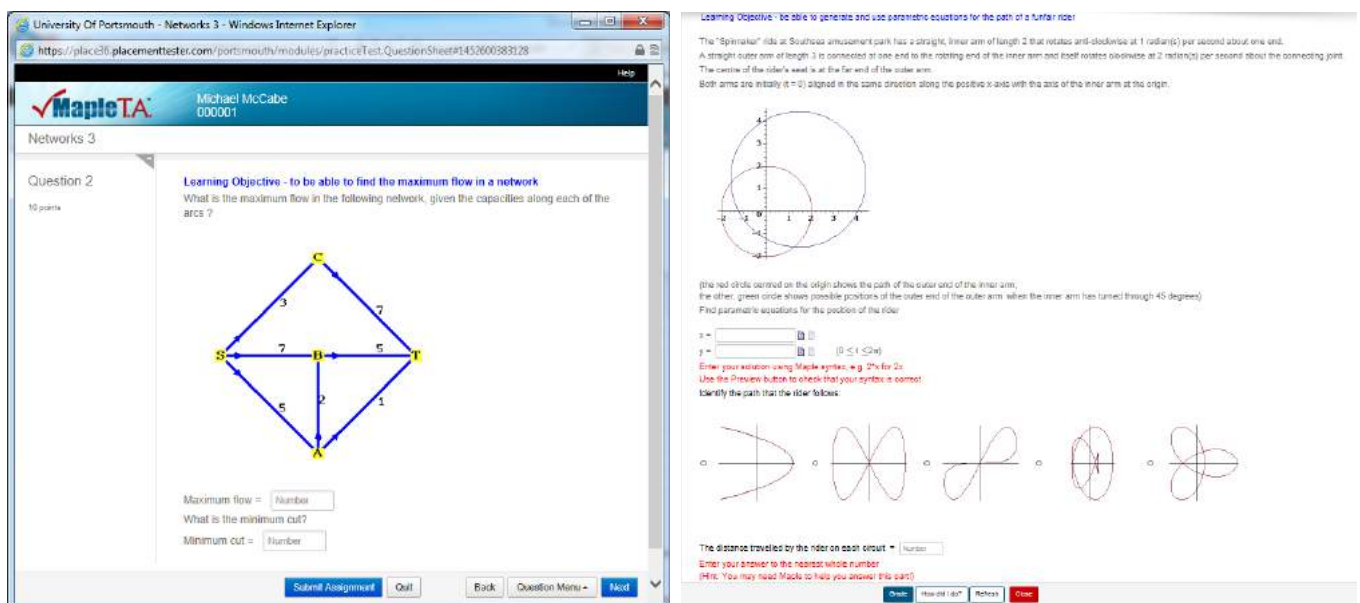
University Of Portsmouth - Networks 3 - Windows Internet Explorer

https://place36.placementtester.com/portsmouth/modules/practiceTest.QuestionSheet#1452600383128

Help

MapleTA

Michael McCabe
000001

Networks 3

Question 2

10 points

Learning Objective - to be able to find the maximum flow in a network

What is the maximum flow in the following network, given the capacities along each of the arcs ?

C

3

7

S

7

B

5

T

5

2

1

A

Maximum flow = Number

What is the minimum cut?

Minimum cut = Number

Submit Assignment Quit Back Question Menu Next

Learning Objective - be able to generate and use parametric equations for the path of a funfair ride!

The "Spinnaker" ride at Southsea amusement park has a straight, inner arm of length 2 that rotates anti-clockwise at 1 radian(s) per second about one end.
A straight outer arm of length 3 is connected at one end to the rotating end of the inner arm and itself rotates clockwise at 2 radian(s) per second about the connecting joint.
The centre of the rider's seat is at the far end of the outer arm.
Both arms are initially (t = 0) aligned in the same direction along the positive x-axis with the axis of the inner arm at the origin.

4
3
2
1
-2 -1 0 1 2 3 4
-1
-2

(the red circle centred on the origin shows the path of the outer end of the inner arm,
the other, green circle shows possible positions of the outer end of the outer arm when the inner arm has turned through 45 degrees)
Find parametric equations for the position of the rider

x =
y = $(0 \leq t \leq 2\pi)$

Enter your solution using Maple syntax, e.g. 2*x for 2x
Use the Preview button to check that your syntax is correct

Identify the path that the rider follows

The distance travelled by the rider on each circuit = Number

Enter your answer to the nearest whole number
(Hint: You may need Maple to help you answer this part!)

Grade How did I do? Refresh Close